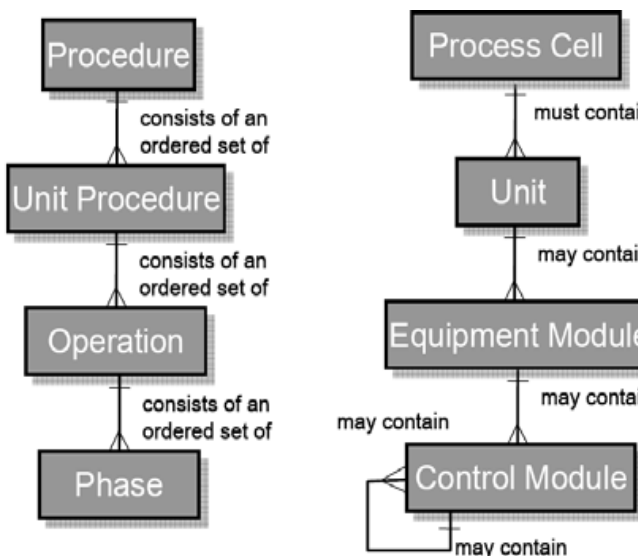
Procedure

consists of an ordered set of

Unit Procedure

consists of an ordered set of

Operation

consists of an ordered set of

Phase

Process Cell

must contai

Unit

may contai

Equipment Modul

may contai

may contain

Control Module

may contain